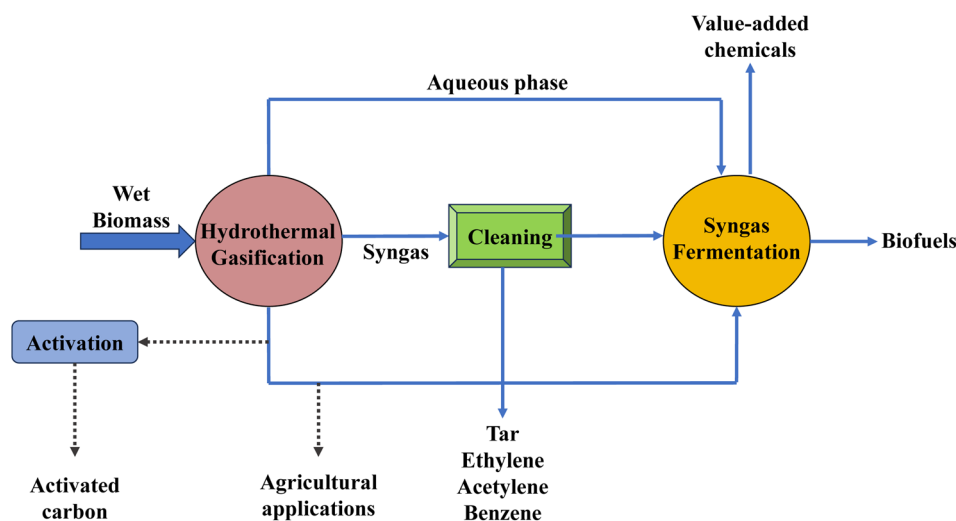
Value-added chemicals

Aqueous phase

Wet Biomass

Hydrothermal Gasification

Syngas

Cleaning

Syngas Fermentation

Biofuels

Activation

Activated carbon

Agricultural applications

Tar
Ethylene
Acetylene
Benzene